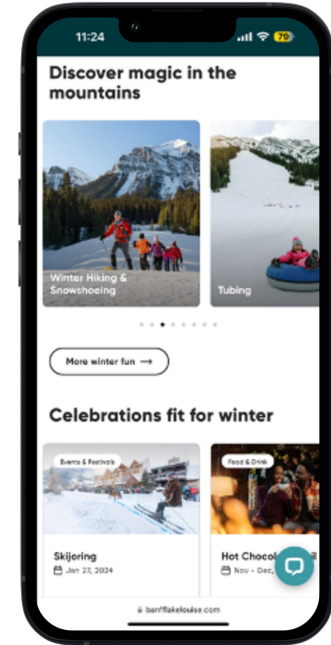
11:24

79

Discover magic in the mountains

Winter Hiking & Snowshoeing

Tubing

More winter fun →

Celebrations fit for winter

Events & Festivals

Food & Drink

Skijoring

Jan 27, 2024

Hot Chocol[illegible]

Nov - Dec, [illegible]

banfflakelouise.com